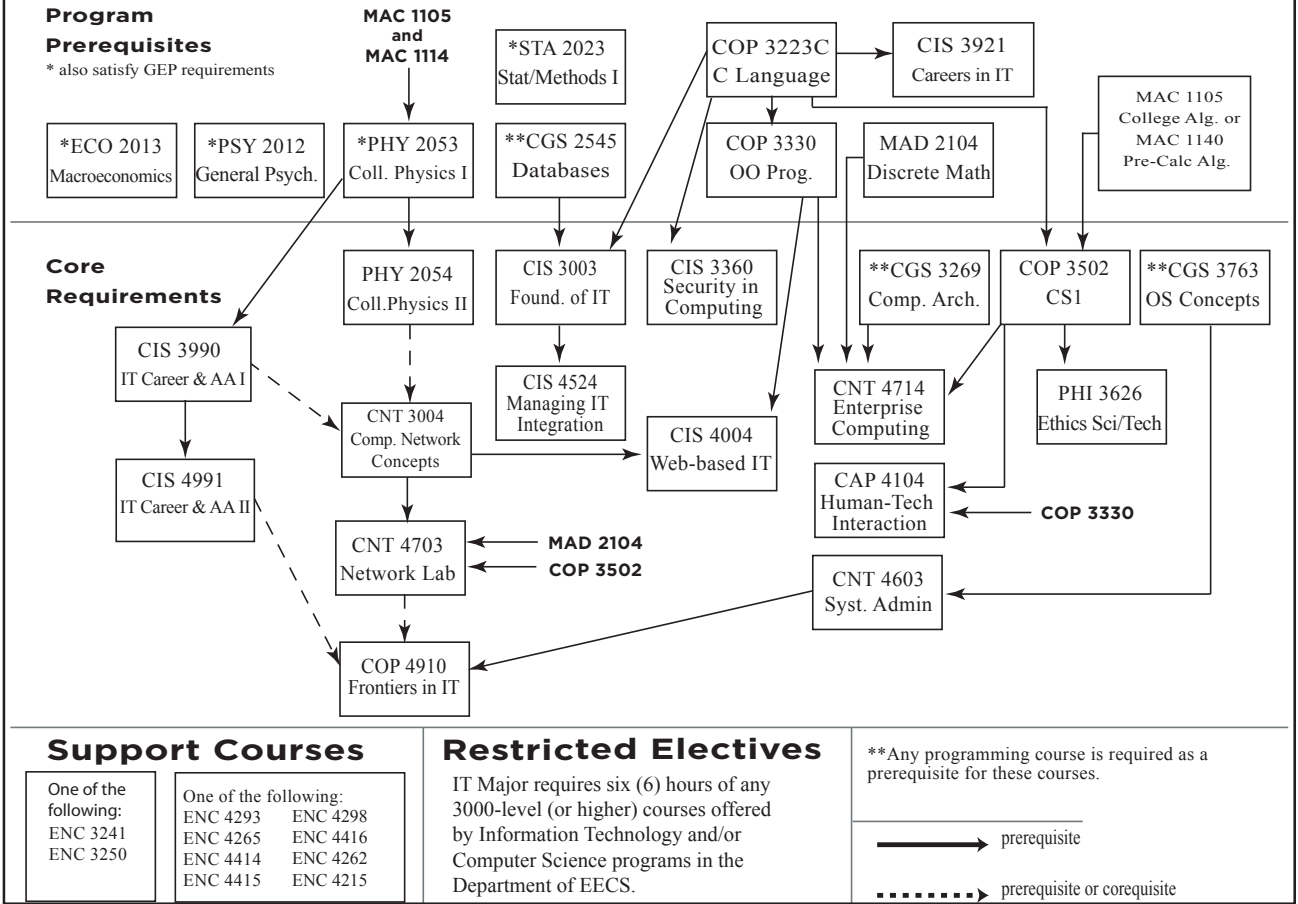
Program Prerequisites
* also satisfy GEP requirements

MAC 1105 and MAC 1114

*STA 2023 Stat/Methods I

COP 3223C C Language

CIS 3921 Careers in IT

MAC 1105 College Alg. or MAC 1140 Pre-Calc Alg.

*ECO 2013 Macroeconomics

*PSY 2012 General Psych.

*PHY 2053 Coll. Physics I

**CGS 2545 Databases

COP 3330 OO Prog.

MAD 2104 Discrete Math

Core Requirements

PHY 2054 Coll.Physics II

CIS 3003 Found. of IT

CIS 3360 Security in Computing

**CGS 3269 Comp. Arch.

COP 3502 CS1

**CGS 3763 OS Concepts

CIS 3990 IT Career & AA I

CIS 4524 Managing IT Integration

CNT 4714 Enterprise Computing

PHI 3626 Ethics Sci/Tech

CNT 3004 Comp. Network Concepts

CIS 4004 Web-based IT

CIS 4991 IT Career & AA II

CAP 4104 Human-Tech Interaction

COP 3330

CNT 4703 Network Lab

MAD 2104
COP 3502

CNT 4603 Syst. Admin

COP 4910 Frontiers in IT

Support Courses

One of the following:
ENC 3241
ENC 3250

One of the following:
ENC 4293 ENC 4298
ENC 4265 ENC 4416
ENC 4414 ENC 4262
ENC 4415 ENC 4215

Restricted Electives

IT Major requires six (6) hours of any 3000-level (or higher) courses offered by Information Technology and/or Computer Science programs in the Department of EECS.

**Any programming course is required as a prerequisite for these courses.

prerequisite

prerequisite or corequisite